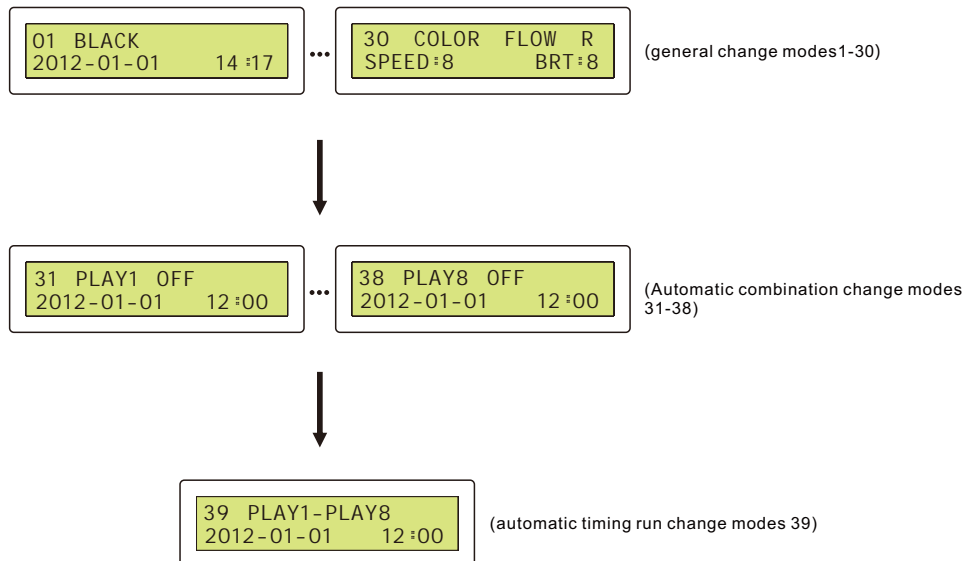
01 BLACK
2012-01-01 14:17

...

30 COLOR FLOW R
SPEED:8 BRT:8

(general change modes1-30)

31 PLAY1 OFF
2012-01-01 12:00

...

38 PLAY8 OFF
2012-01-01 12:00

(Automatic combination change modes 31-38)

39 PLAY1-PLAY8
2012-01-01 12:00

(automatic timing run change modes 39)